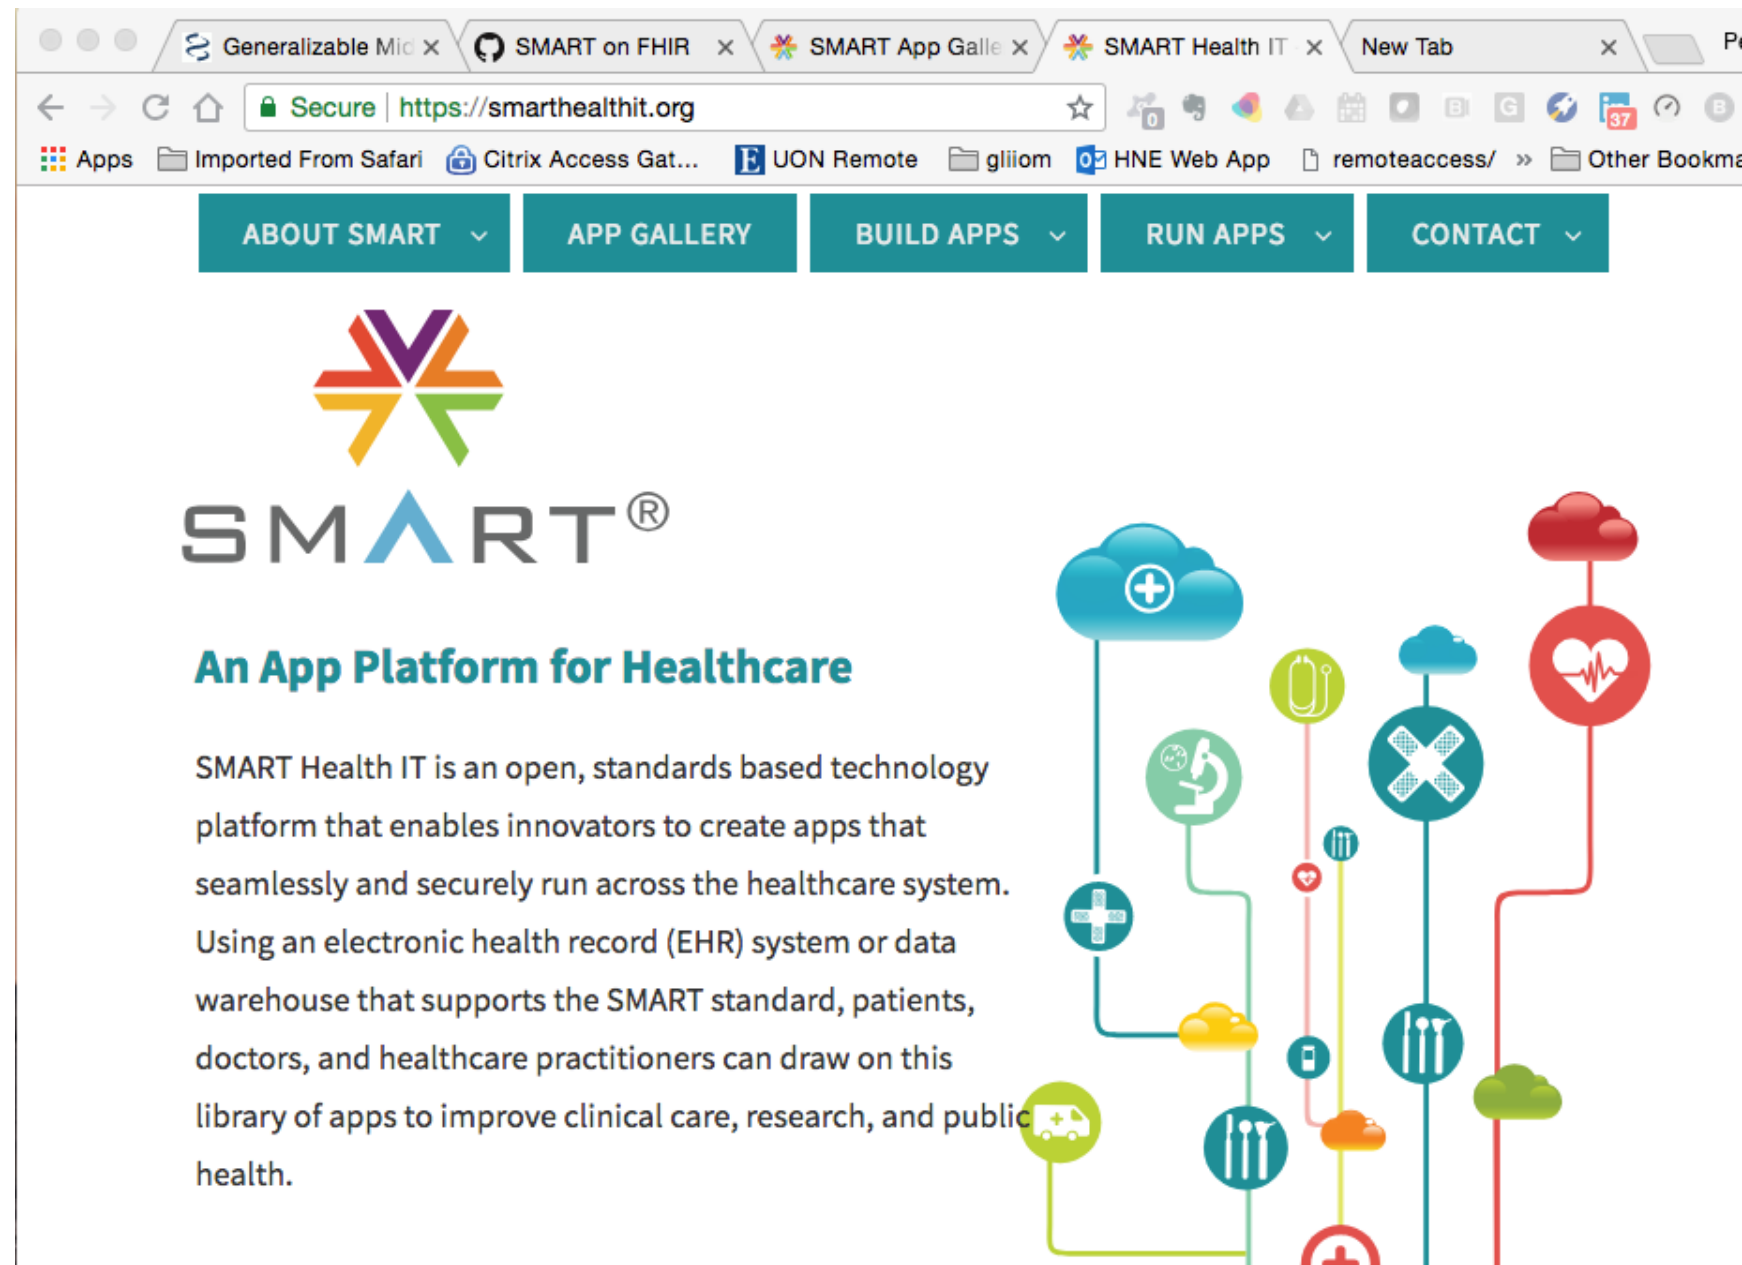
Generalizable Mic × SMART on FHIR × SMART App Galle × SMART Health IT × New Tab × Pe

Secure https://smarthealthit.org

0 37

Apps Imported From Safari Citrix Access Gat... UON Remote gliiom HNE Web App remoteaccess/ » Other Bookma

ABOUT SMART APP GALLERY BUILD APPS RUN APPS CONTACT

SMART®

An App Platform for Healthcare

SMART Health IT is an open, standards based technology platform that enables innovators to create apps that seamlessly and securely run across the healthcare system. Using an electronic health record (EHR) system or data warehouse that supports the SMART standard, patients, doctors, and healthcare practitioners can draw on this library of apps to improve clinical care, research, and public health.